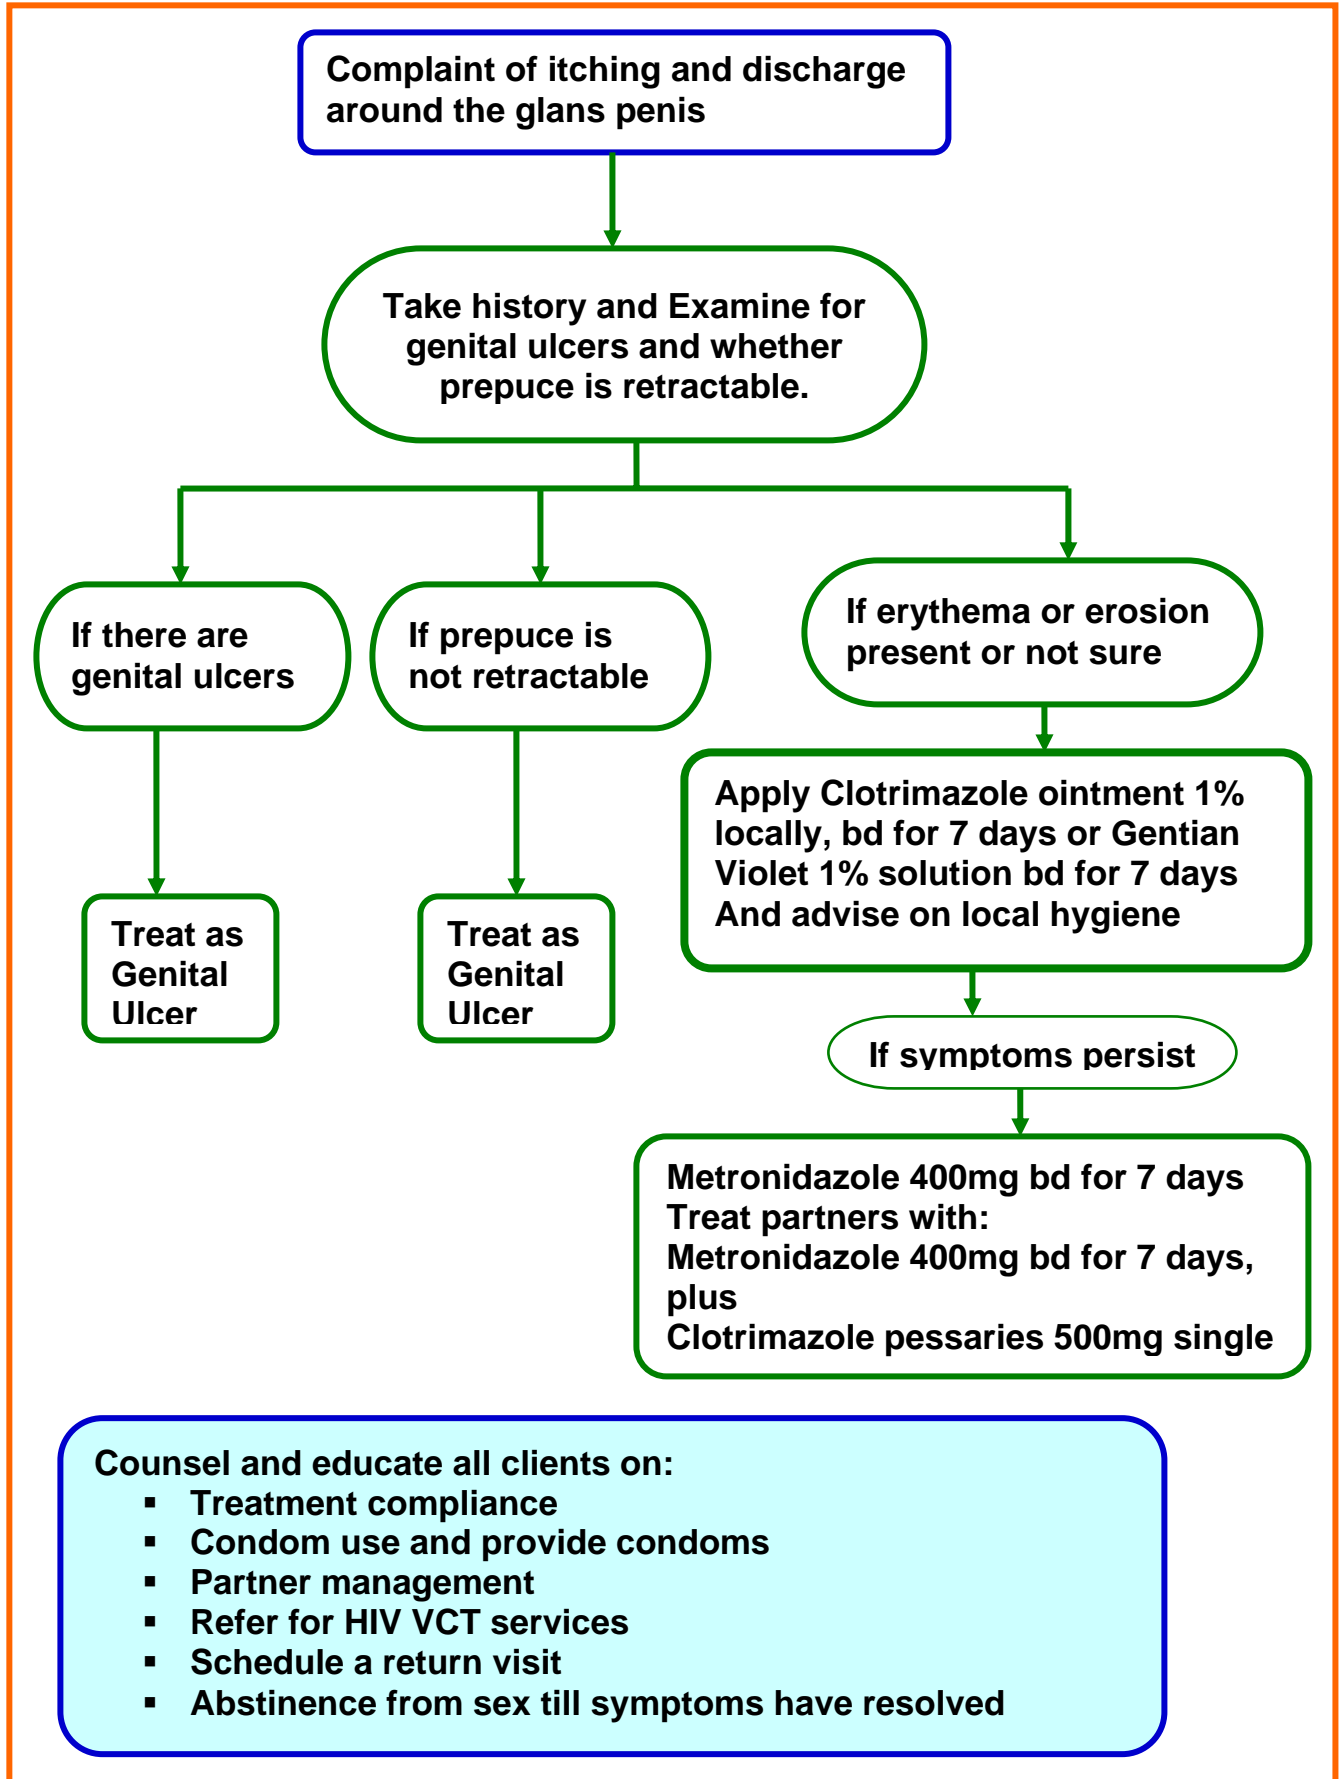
Complaint of itching and discharge around the glans penis

Take history and Examine for genital ulcers and whether prepuce is retractable.

If there are genital ulcers

If prepuce is not retractable

If erythema or erosion present or not sure

Treat as Genital Ulcer

Treat as Genital Ulcer

Apply Clotrimazole ointment 1% locally, bd for 7 days or Gentian Violet 1% solution bd for 7 days And advise on local hygiene

If symptoms persist

Metronidazole 400mg bd for 7 days
Treat partners with:
Metronidazole 400mg bd for 7 days, plus
Clotrimazole pessaries 500mg single

Counsel and educate all clients on:
▪ Treatment compliance
▪ Condom use and provide condoms
▪ Partner management
▪ Refer for HIV VCT services
▪ Schedule a return visit
▪ Abstinence from sex till symptoms have resolved